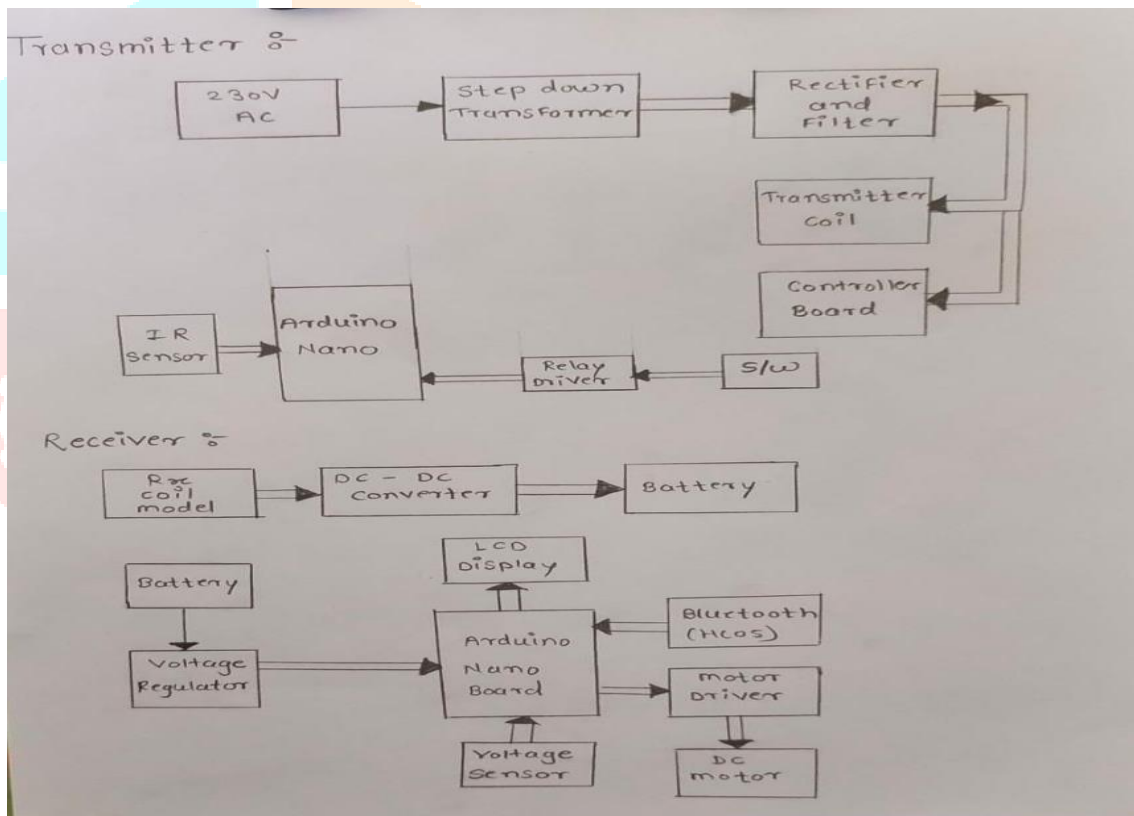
Transmitter :-

230V AC

Step down Transformer

Rectifier and Filter

Transmitter coil

Controller Board

IR sensor

Arduino Nano

Relay Driver

S/W

Receiver :-

Rx coil model

DC - DC converter

Battery

LCD Display

Battery

Blurtooth (HC05)

Voltage Regulator

Arduino Nano Board

motor Driver

Voltage Sensor

DC motor